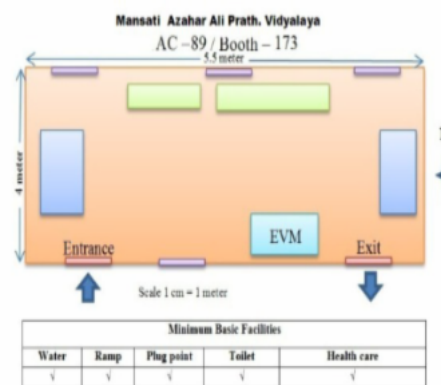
Mansati Azahar Ali Prath. Vidyalaya

AC –89 / Booth – 173

5.5 meter

4 meter

EVM

Entrance

Exit

Scale 1 cm = 1 meter

| Minimum Basic Facilities | | | | |
|---|---|---|---|---|
| Water | Ramp | Plug point | Toilet | Health care |
| √ | √ | √ | √ | √ |